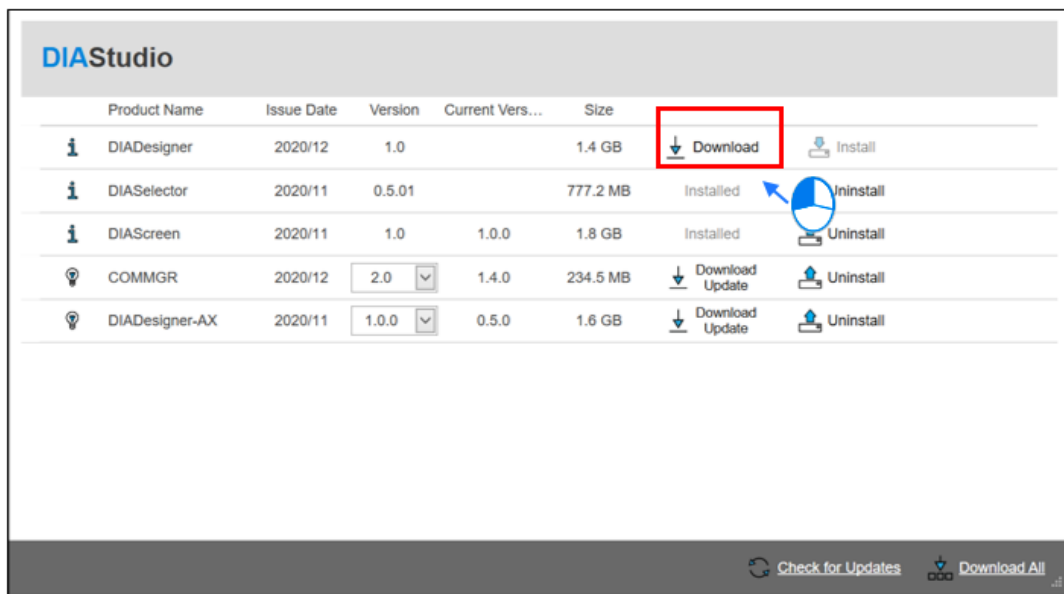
DIAStudio

|  | Product Name | Issue Date | Version | Current Vers... | Size |  |  |
|---|---|---|---|---|---|---|---|
|  | DIADesigner | 2020/12 | 1.0 |  | 1.4 GB | Download | Install |
|  | DIASelector | 2020/11 | 0.5.01 |  | 777.2 MB | Installed | Uninstall |
|  | DIAScreen | 2020/11 | 1.0 | 1.0.0 | 1.8 GB | Installed | Uninstall |
|  | COMMGR | 2020/12 | 2.0 | 1.4.0 | 234.5 MB | Download Update | Uninstall |
|  | DIADesigner-AX | 2020/11 | 1.0.0 | 0.5.0 | 1.6 GB | Download Update | Uninstall |

Check for Updates Download All